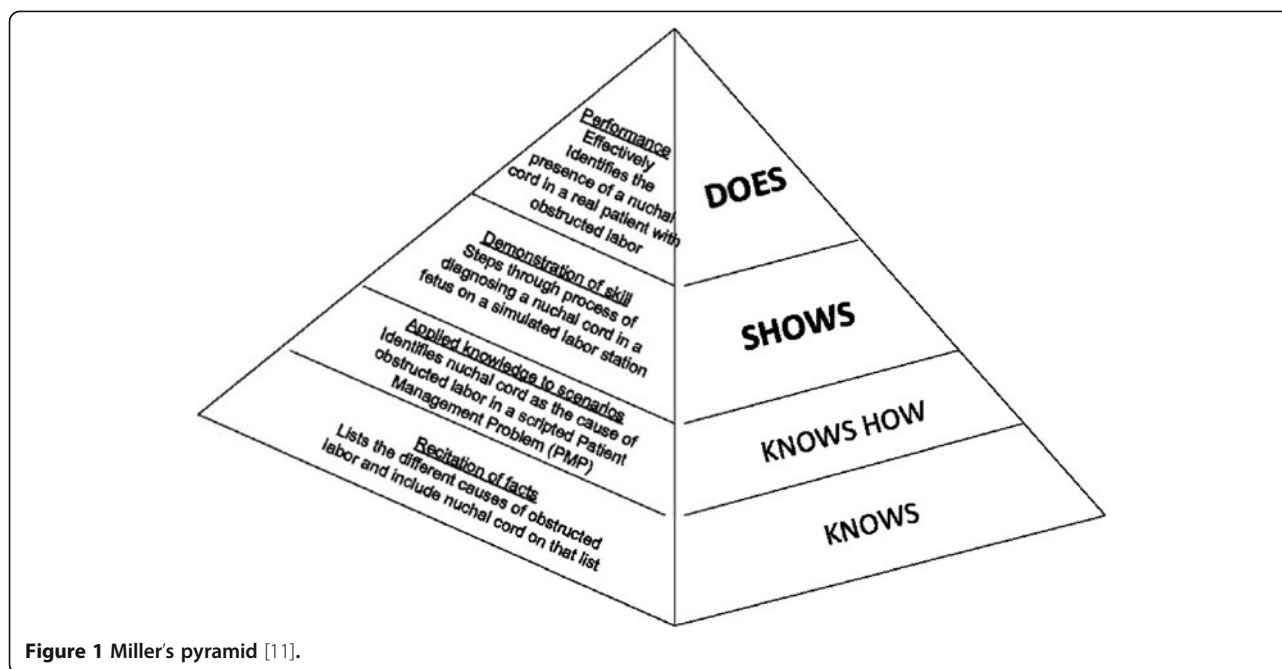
Performance
Effectively identifies the presence of a nuchal cord in a real patient with obstructed labor

DOES

Demonstration of skill
Steps through process of diagnosing a nuchal cord in a fetus on a simulated labor station

SHOWS

Applied knowledge to scenarios
Identifies nuchal cord as the cause of obstructed labor in a scripted Patient Management Problem (PMP)

KNOWS HOW

Recitation of facts
Lists the different causes of obstructed labor and include nuchal cord on that list

KNOWS

Figure 1 Miller's pyramid [11].